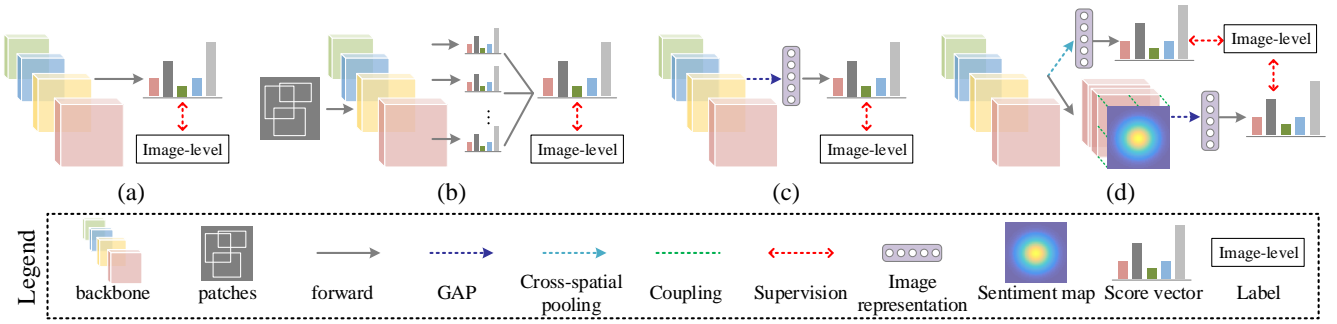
Image-level

(a)

Image-level

(b)

Image-level

(c)

Image-level

(d)

Legend

backbone

patches

forward

GAP

Cross-spatial pooling

Coupling

Supervision

Image representation

Sentiment map

Score vector

Image-level

Label